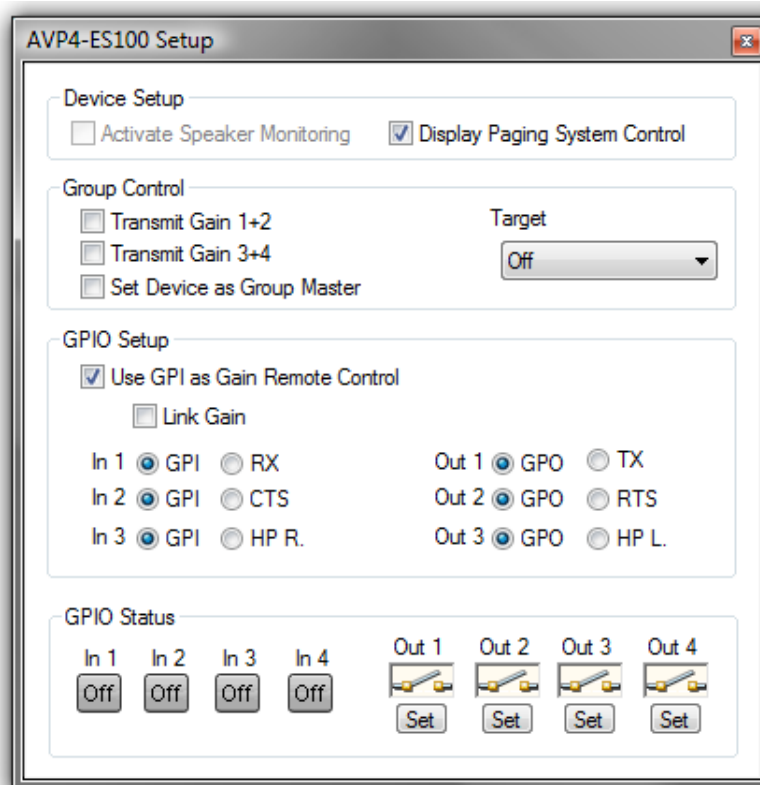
AVP4-ES100 Setup

Device Setup
Activate Speaker Monitoring
Display Paging System Control

Group Control
Transmit Gain 1+2
Transmit Gain 3+4
Set Device as Group Master
Target
Off

GPIO Setup
Use GPI as Gain Remote Control
Link Gain
In 1 GPI RX
In 2 GPI CTS
In 3 GPI HP R.
Out 1 GPO TX
Out 2 GPO RTS
Out 3 GPO HP L.

GPIO Status
In 1 Off
In 2 Off
In 3 Off
In 4 Off
Out 1 Set
Out 2 Set
Out 3 Set
Out 4 Set